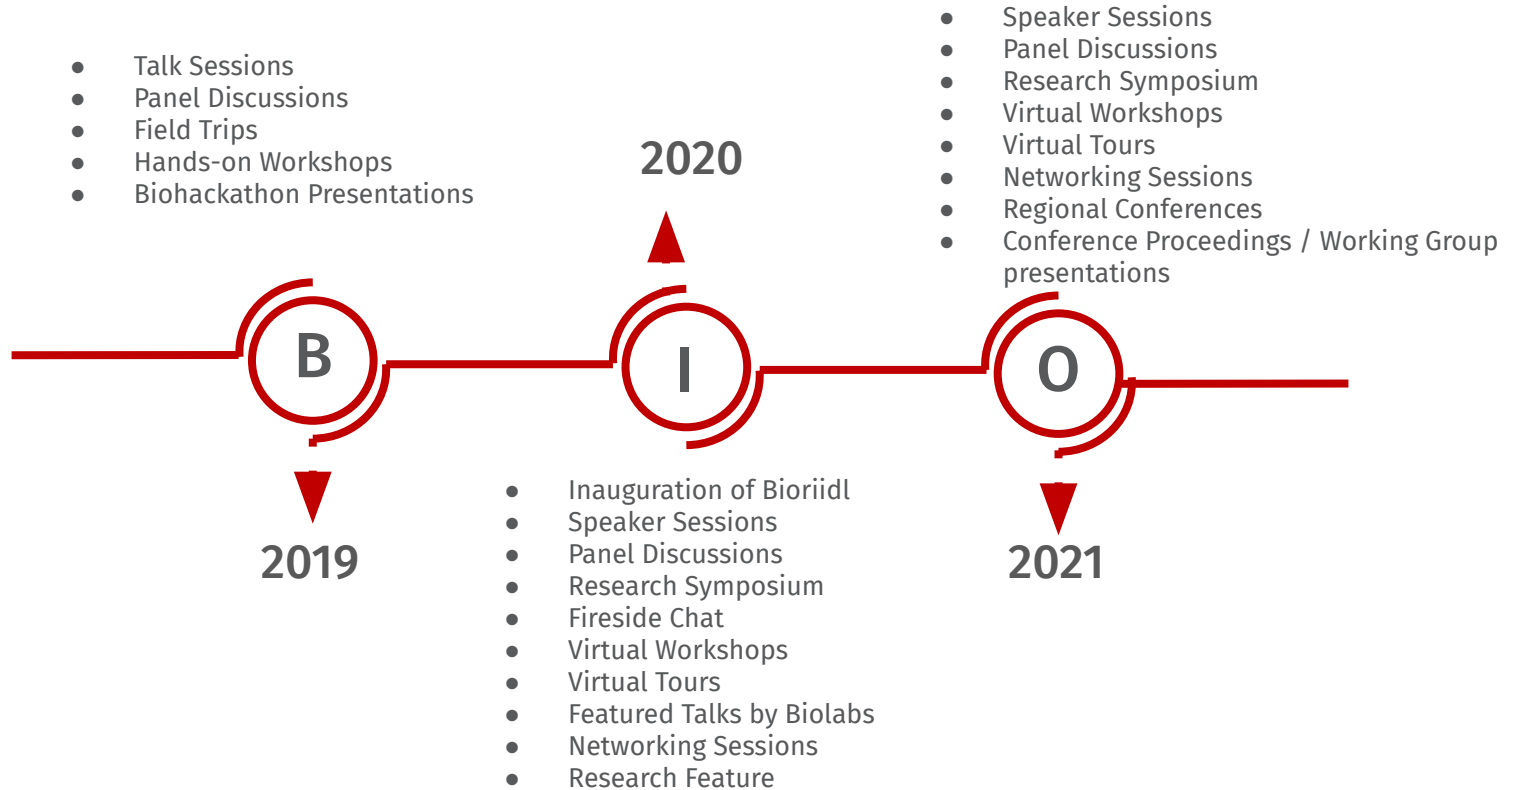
- Talk Sessions
- Panel Discussions
- Field Trips
- Hands-on Workshops
- Biohackathon Presentations

2020

- Speaker Sessions
- Panel Discussions
- Research Symposium
- Virtual Workshops
- Virtual Tours
- Networking Sessions
- Regional Conferences
- Conference Proceedings / Working Group presentations

B

I

O

2019

- Inauguration of Bioriidl
- Speaker Sessions
- Panel Discussions
- Research Symposium
- Fireside Chat
- Virtual Workshops
- Virtual Tours
- Featured Talks by Biolabs
- Networking Sessions
- Research Feature

2021